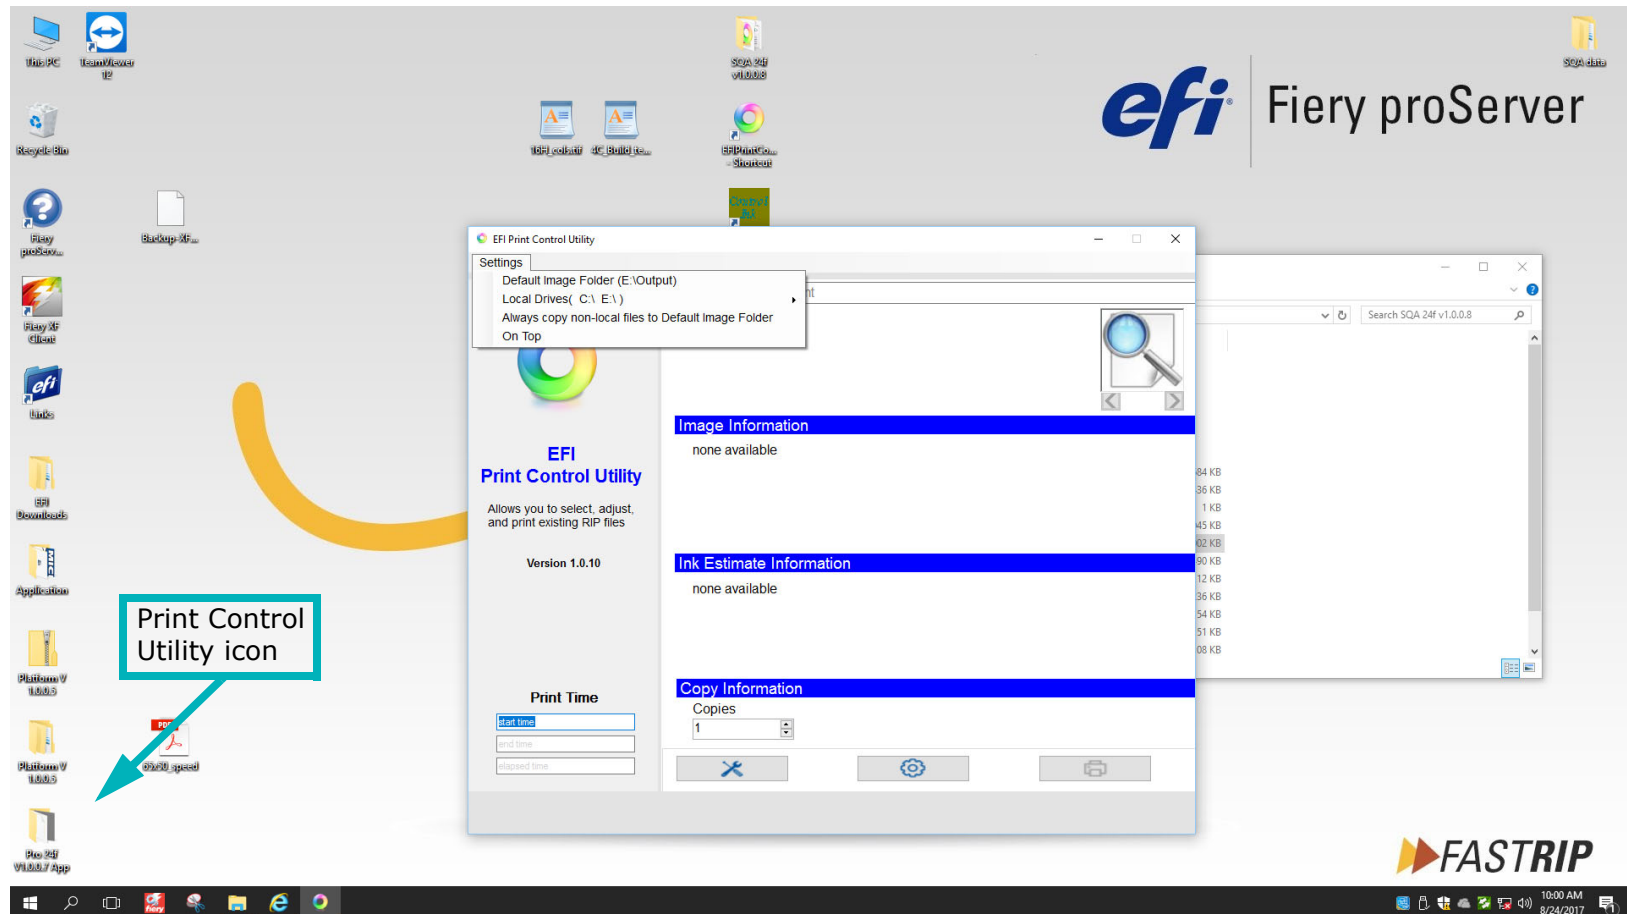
This PC

TeamViewer 12

SQA 24f v1.0.0.8

SQA data

efi Fiery proServer

Recycle Bin

16H_colsatir

4C_Build_te...

EFIPrintCo... - Shortcut

Fiery proServ...

Backup-XF...

Control Bar

Fiery XF Client

Links

EFI Downloads

Application

Platform V 1.0.0.6

Platform V 1.0.0.5

65x50_speed

Pro 24f V1.0.0.7 App

EFI Print Control Utility

Settings

Default Image Folder (E:\Output)

Local Drives( C:\ E:\ )

Always copy non-local files to Default Image Folder

On Top

nt

Search SQA 24f v1.0.0.8

EFI

Print Control Utility

Allows you to select, adjust, and print existing RIP files

Version 1.0.10

Image Information

none available

Ink Estimate Information

none available

Copy Information

Copies

1

Print Time

start time

end time

elapsed time

84 KB
36 KB
1 KB
45 KB
02 KB
90 KB
12 KB
36 KB
54 KB
51 KB
08 KB

Print Control Utility icon

FASTRIP

10:00 AM
8/24/2017